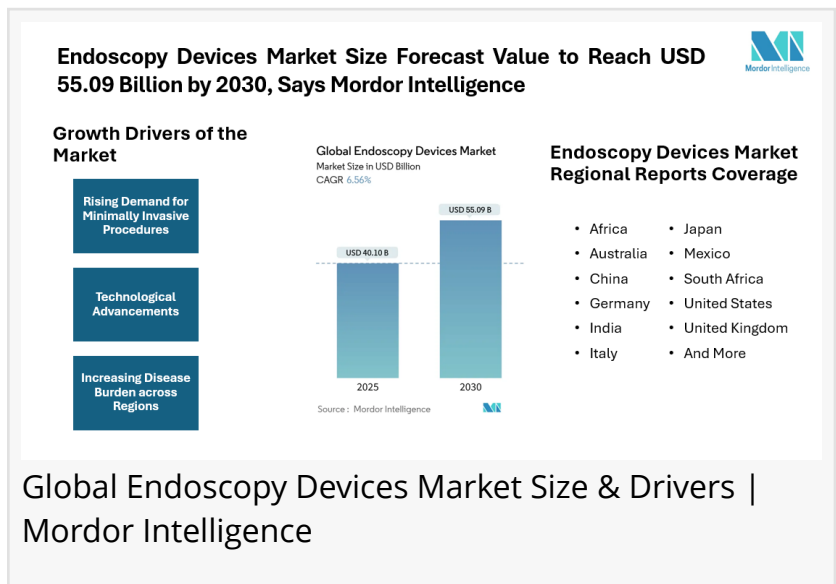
Endoscopy Devices Market Size Forecast Value to Reach USD 55.09 Billion by 2030, Says Mordor Intelligence

Mordor Intelligence

Growth Drivers of the Market

Rising Demand for Minimally Invasive Procedures

Technological Advancements

Increasing Disease Burden across Regions

Global Endoscopy Devices Market
Market Size in USD Billion
CAGR 6.56%

USD 55.09 B

USD 40.10 B

2025

2030

Source : Mordor Intelligence

Endoscopy Devices Market Regional Reports Coverage

- Africa
- Australia
- China
- Germany
- India
- Italy
- Japan
- Mexico
- South Africa
- United States
- United Kingdom
- And More

Global Endoscopy Devices Market Size & Drivers | Mordor Intelligence